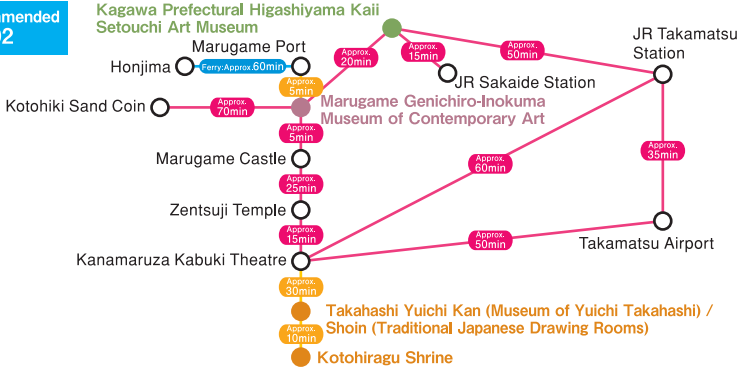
mended
02

Kagawa Prefectural Higashiyama Kaii Setouchi Art Museum

Approx. 20min

Approx. 15min

Approx. 50min

JR Takamatsu Station

Marugame Port

Honjima

Ferry:Approx 60min

JR Sakaide Station

Approx. 5min

Kotohiki Sand Coin

Approx. 70min

Marugame Genichiro-Inokuma Museum of Contemporary Art

Approx. 5min

Marugame Castle

Approx. 60min

Approx. 35min

Approx. 25min

Zentsuji Temple

Approx. 15min

Approx. 50min

Takamatsu Airport

Kanamaruza Kabuki Theatre

Approx. 30min

Takahashi Yuichi Kan (Museum of Yuichi Takahashi) / Shoin (Traditional Japanese Drawing Rooms)

Approx. 10min

Kotohiragu Shrine